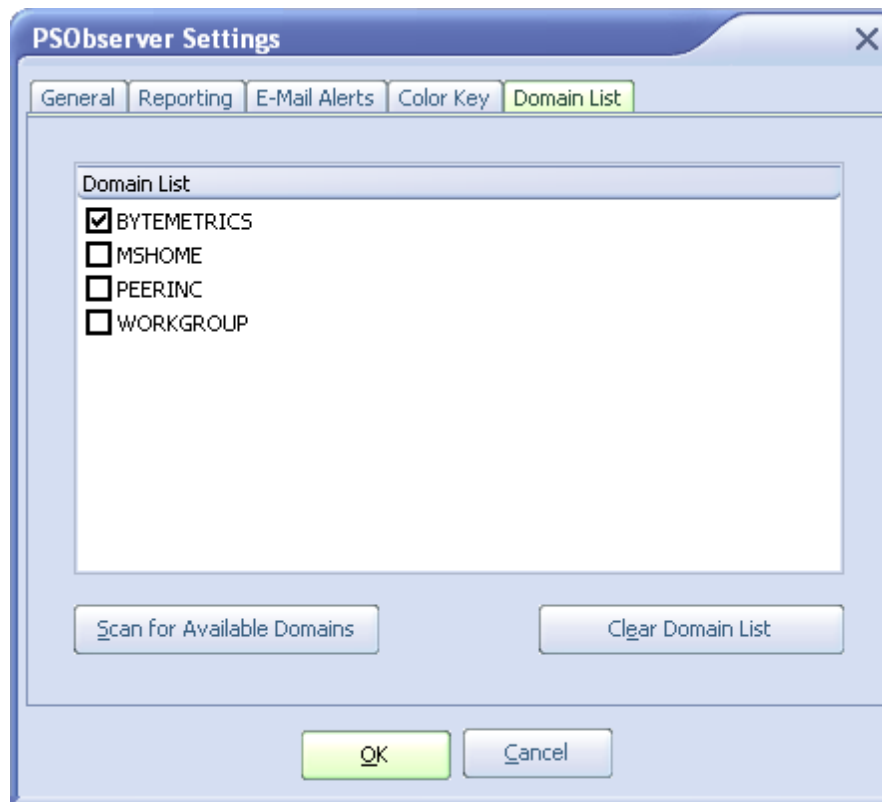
PSObserver Settings

General | Reporting | E-Mail Alerts | Color Key | Domain List

Domain List

☑ BYTEMETRICS
☐ MSHOME
☐ PEERINC
☐ WORKGROUP

Scan for Available Domains

Clear Domain List

OK

Cancel